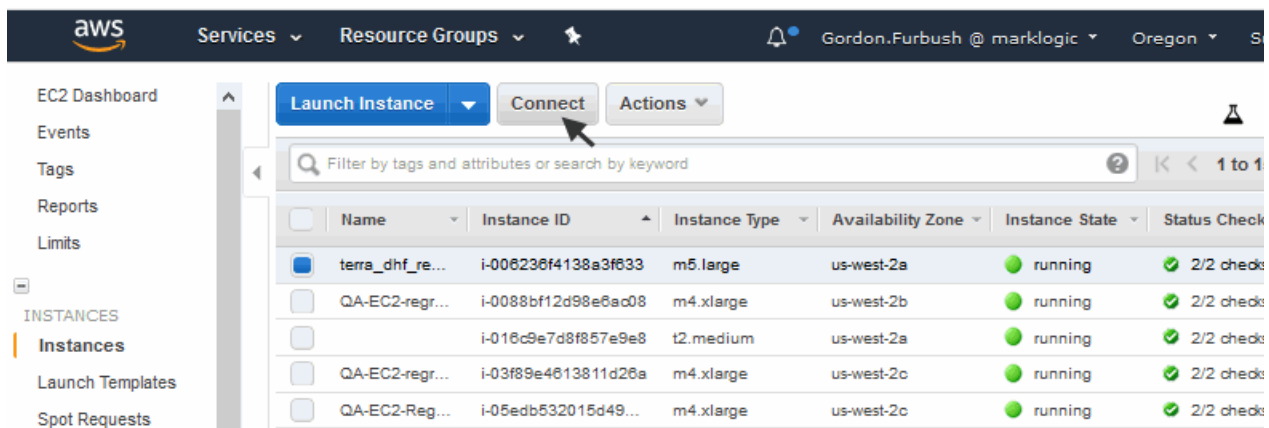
aws Services Resource Groups Gordon.Furbush @ marklogic Oregon Su

EC2 Dashboard
Events
Tags
Reports
Limits

INSTANCES
Instances
Launch Templates
Spot Requests

Launch Instance Connect Actions

Filter by tags and attributes or search by keyword

1 to 1

| | Name | Instance ID | Instance Type | Availability Zone | Instance State | Status Check |
|---|---|---|---|---|---|---|
| | terra_dhf_re... | i-006236f4138a3f633 | m5.large | us-west-2a | running | 2/2 check |
| | QA-EC2-regr... | i-0088bf12d98e6ac08 | m4.xlarge | us-west-2b | running | 2/2 check |
| | | i-016c9e7d8f857e9e8 | t2.medium | us-west-2a | running | 2/2 check |
| | QA-EC2-regr... | i-03f89e4613811d26a | m4.xlarge | us-west-2c | running | 2/2 check |
| | QA-EC2-Reg... | i-05edb532015d49... | m4.xlarge | us-west-2c | running | 2/2 check |